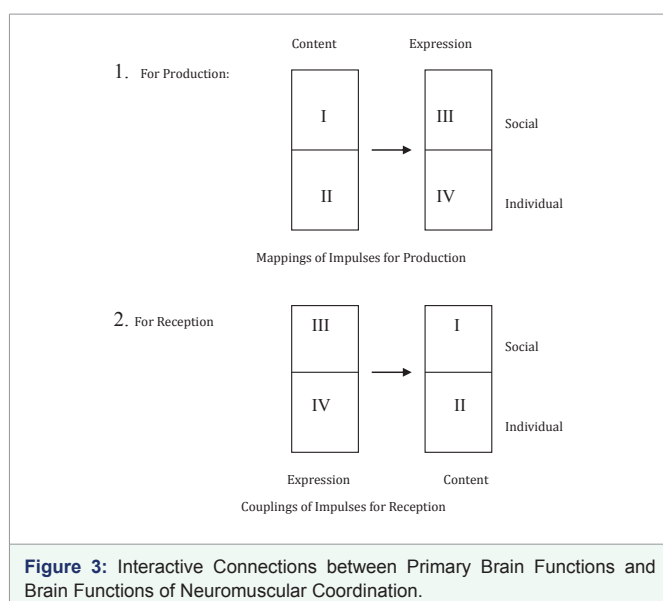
Content Expression

1. For Production:

I

II

III

IV

Social

Individual

Mappings of Impulses for Production

2. For Reception

III

IV

I

II

Social

Individual

Expression Content

Couplings of Impulses for Reception

**Figure 3:** Interactive Connections between Primary Brain Functions and Brain Functions of Neuromuscular Coordination.